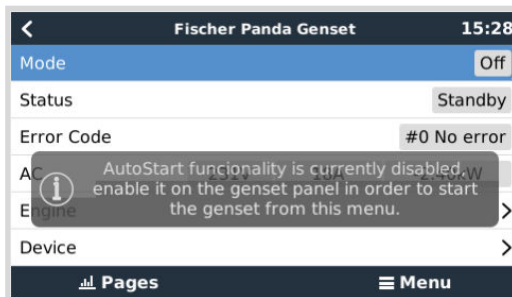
<

Fischer Panda Genset

15:28

Mode

Off

Status

Standby

Error Code

#0 No error

AC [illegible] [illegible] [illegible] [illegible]kW

AutoStart funcionality is currently disabled, enable it on the genset panel in order to start the genset from this menu.

Engine

>

Device

>

Pages

Menu